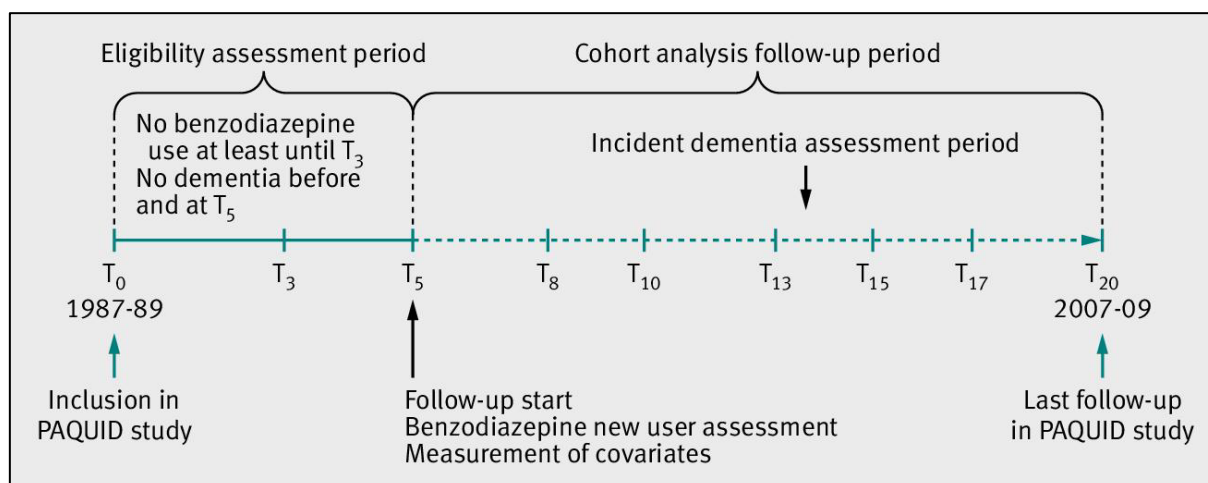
Eligibility assessment period

Cohort analysis follow-up period

No benzodiazepine use at least until $T_3$
No dementia before and at $T_5$

Incident dementia assessment period

$T_0$
1987-89

$T_3$

$T_5$

$T_8$

$T_{10}$

$T_{13}$

$T_{15}$

$T_{17}$

$T_{20}$
2007-09

Inclusion in PAQUID study

Follow-up start
Benzodiazepine new user assessment
Measurement of covariates

Last follow-up in PAQUID study